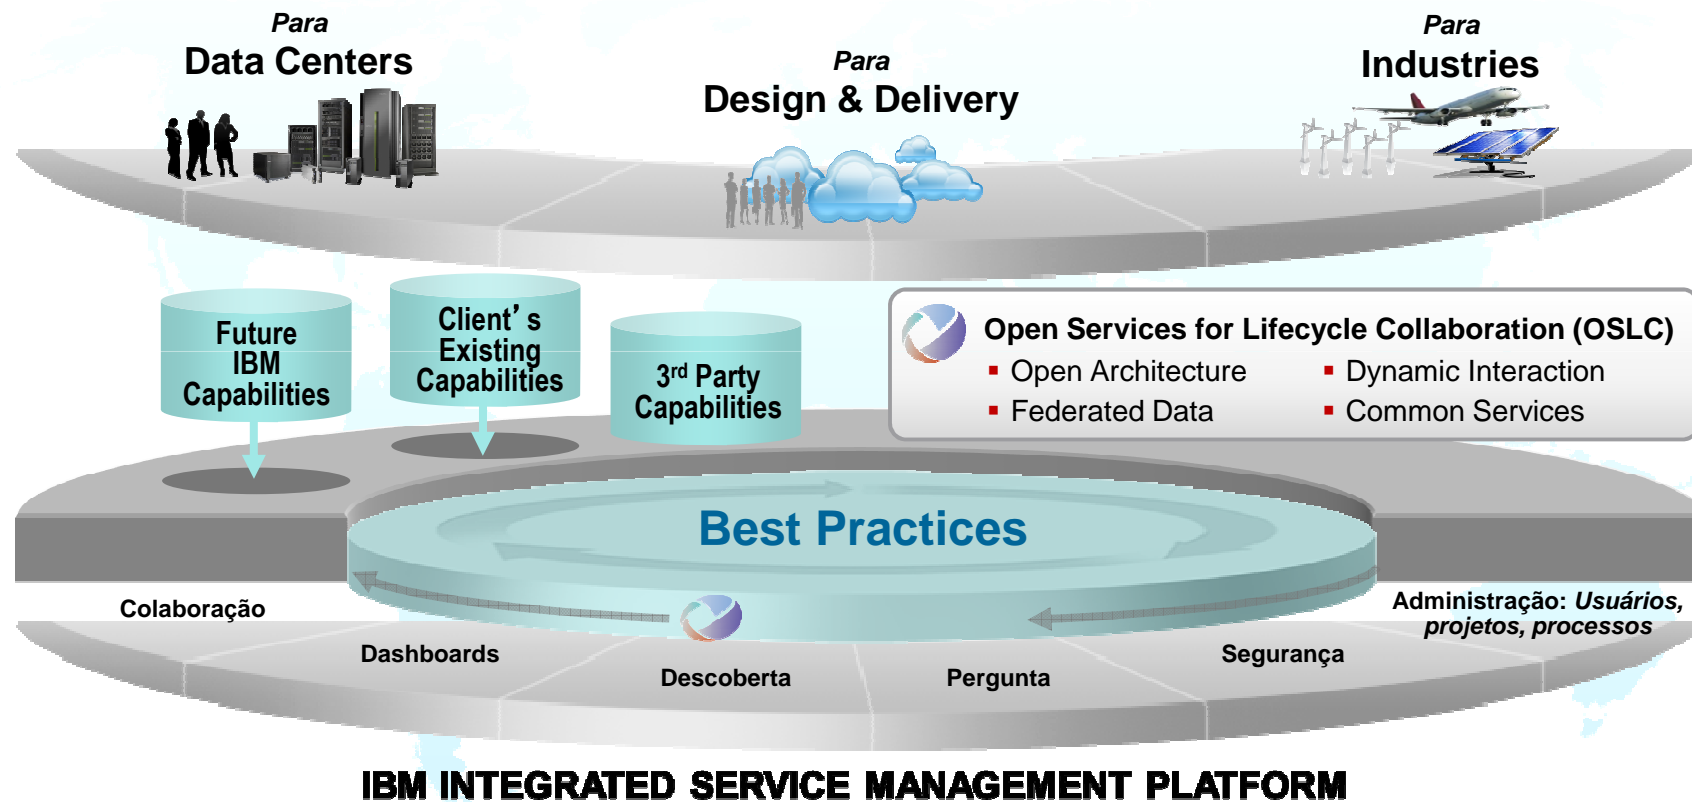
Para
Data Centers

Para
Design & Delivery

Para
Industries

Future IBM Capabilities

Client's Existing Capabilities

3rd Party Capabilities

Open Services for Lifecycle Collaboration (OSLC)
▪ Open Architecture
▪ Federated Data
▪ Dynamic Interaction
▪ Common Services

Best Practices

Colaboração

Administração: *Usuários, projetos, processos*

Dashboards

Descoberta

Pergunta

Segurança

IBM INTEGRATED SERVICE MANAGEMENT PLATFORM